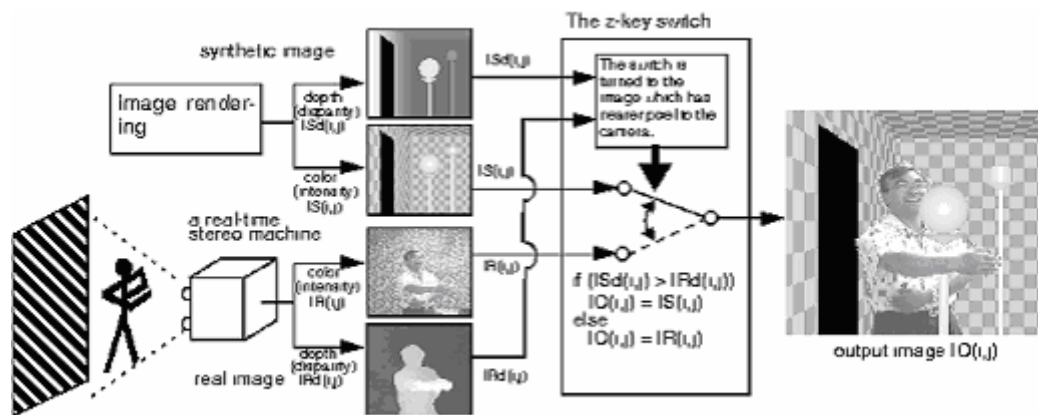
The z-key switch

synthetic image

Image rendering

depth (disparity) ISd(i,j)

ISd(i,j)

The switch is turned to the image which has nearer pixel to the camera.

color (intensity) IS(i,j)

IS(i,j)

a real-time stereo machine

color (intensity) IR(i,j)

IR(i,j)

if (ISd(i,j) > IRd(i,j))
IO(i,j) = IS(i,j)
else
IO(i,j) = IR(i,j)

depth (disparity) IRd(i,j)

IRd(i,j)

real image

output image IO(i,j)